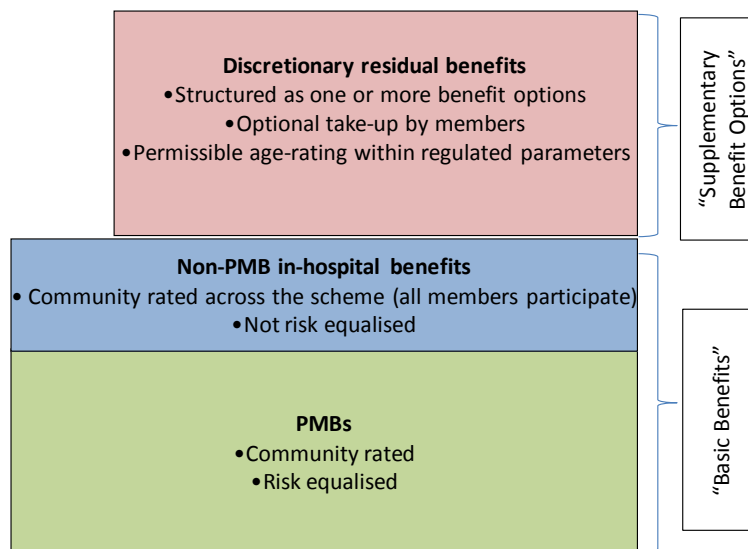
Discretionary residual benefits
•Structured as one or more benefit options
•Optional take-up by members
•Permissible age-rating within regulated parameters

"Supplementary Benefit Options"

Non-PMB in-hospital benefits
• Community rated across the scheme (all members participate)
•Not risk equalised

PMBs
•Community rated
•Risk equalised

"Basic Benefits"